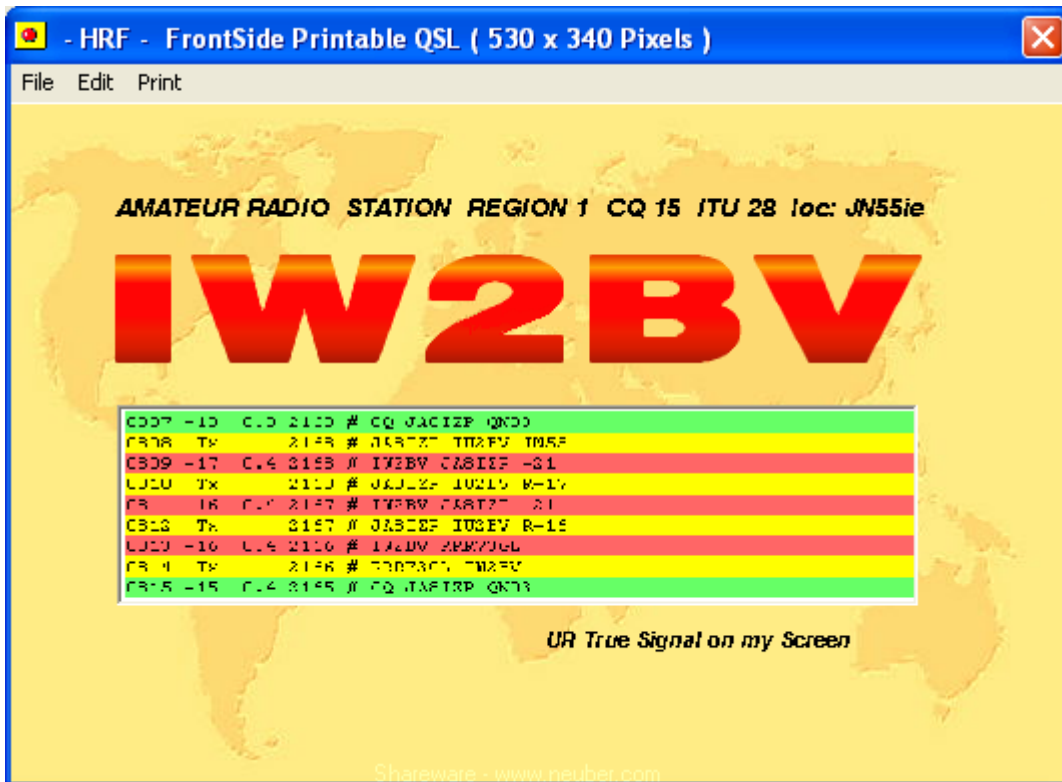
- HRF - FrontSide Printable QSL ( 530 x 340 Pixels )

File Edit Print

AMATEUR RADIO STATION REGION 1 CQ 15 ITU 28 loc: JN55ie

IW2BV

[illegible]
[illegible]
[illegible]
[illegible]
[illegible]
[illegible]
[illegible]
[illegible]
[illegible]

UR True Signal on my Screen

Shareware · www.neuber.com